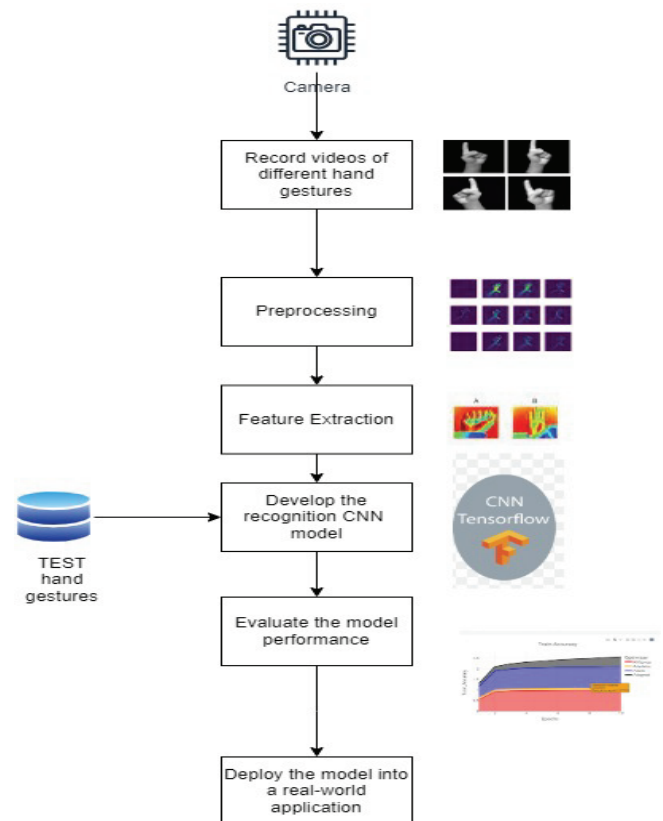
Camera

Record videos of different hand gestures

Preprocessing

Feature Extraction

A

B

Develop the recognition CNN model

CNN Tensorflow

TEST hand gestures

Evaluate the model performance

Train Accuracy

Deploy the model into a real-world application